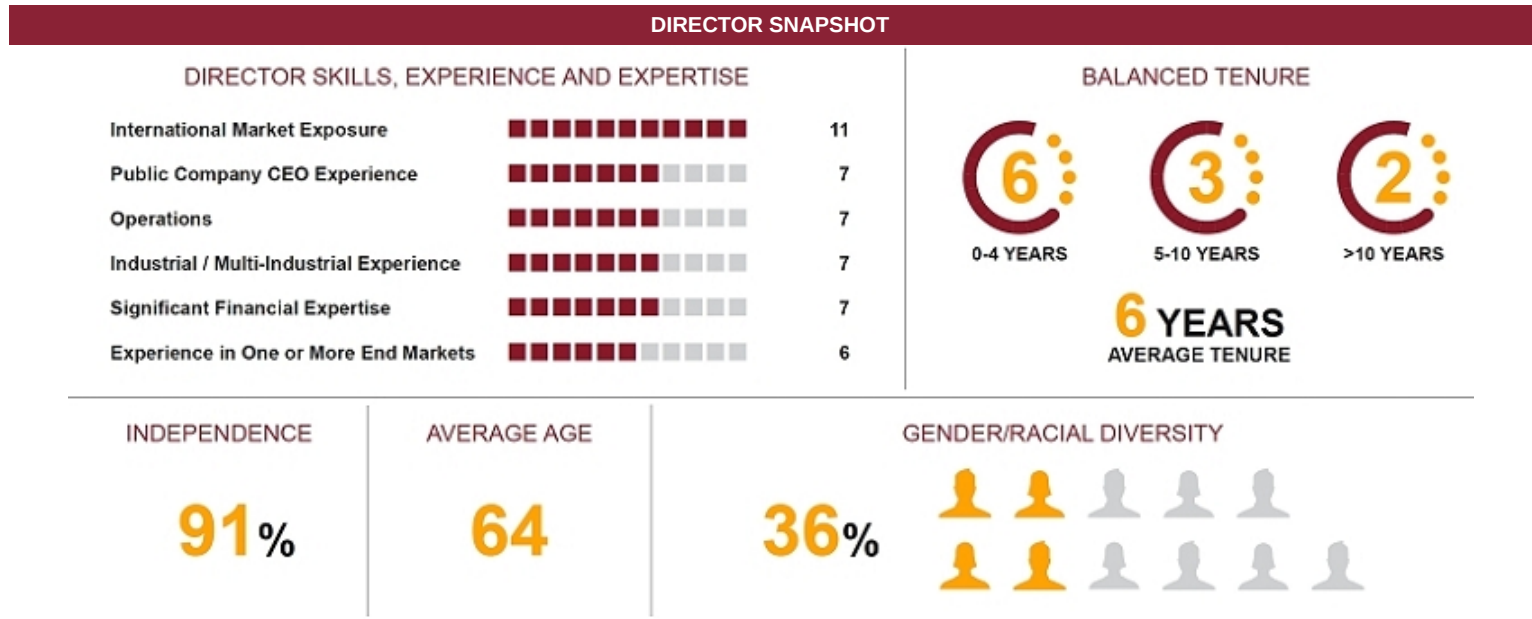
DIRECTOR SNAPSHOT

DIRECTOR SKILLS, EXPERIENCE AND EXPERTISE

| | |
|---|---|
| International Market Exposure | 11 |
| Public Company CEO Experience | 7 |
| Operations | 7 |
| Industrial / Multi-Industrial Experience | 7 |
| Significant Financial Expertise | 7 |
| Experience in One or More End Markets | 6 |

BALANCED TENURE

6
0-4 YEARS

3
5-10 YEARS

2
>10 YEARS

6 YEARS
AVERAGE TENURE

INDEPENDENCE

91%

AVERAGE AGE

64

GENDER/RACIAL DIVERSITY

36%